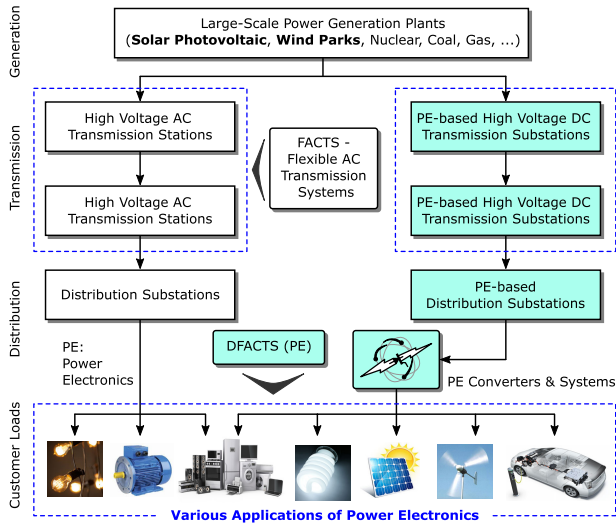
Generation

Large-Scale Power Generation Plants (**Solar Photovoltaic**, **Wind Parks**, Nuclear, Coal, Gas, ...)

Transmission

High Voltage AC Transmission Stations

FACTS - Flexible AC Transmission Systems

High Voltage AC Transmission Stations

PE-based High Voltage DC Transmission Substations

PE-based High Voltage DC Transmission Substations

Distribution

Distribution Substations

PE-based Distribution Substations

PE: Power Electronics

DFACTS (PE)

PE Converters & Systems

Customer Loads

Various Applications of Power Electronics